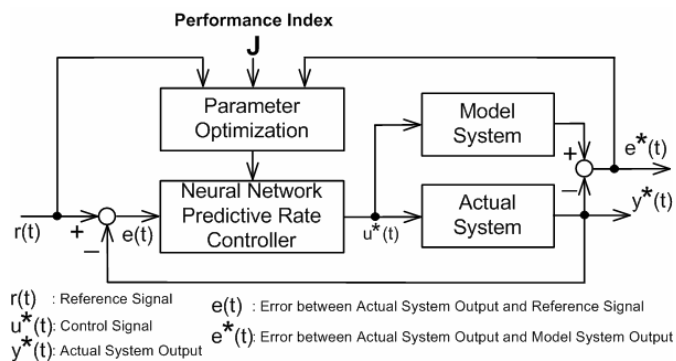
Performance Index

J

Parameter Optimization

Model System

Neural Network Predictive Rate Controller

Actual System

$e^*(t)$

$y^*(t)$

$r(t)$

+

e(t)

−

$u^*(t)$

+

−

r(t) : Reference Signal

$u^*(t)$: Control Signal

$y^*(t)$: Actual System Output

e(t) : Error between Actual System Output and Reference Signal

$e^*(t)$: Error between Actual System Output and Model System Output